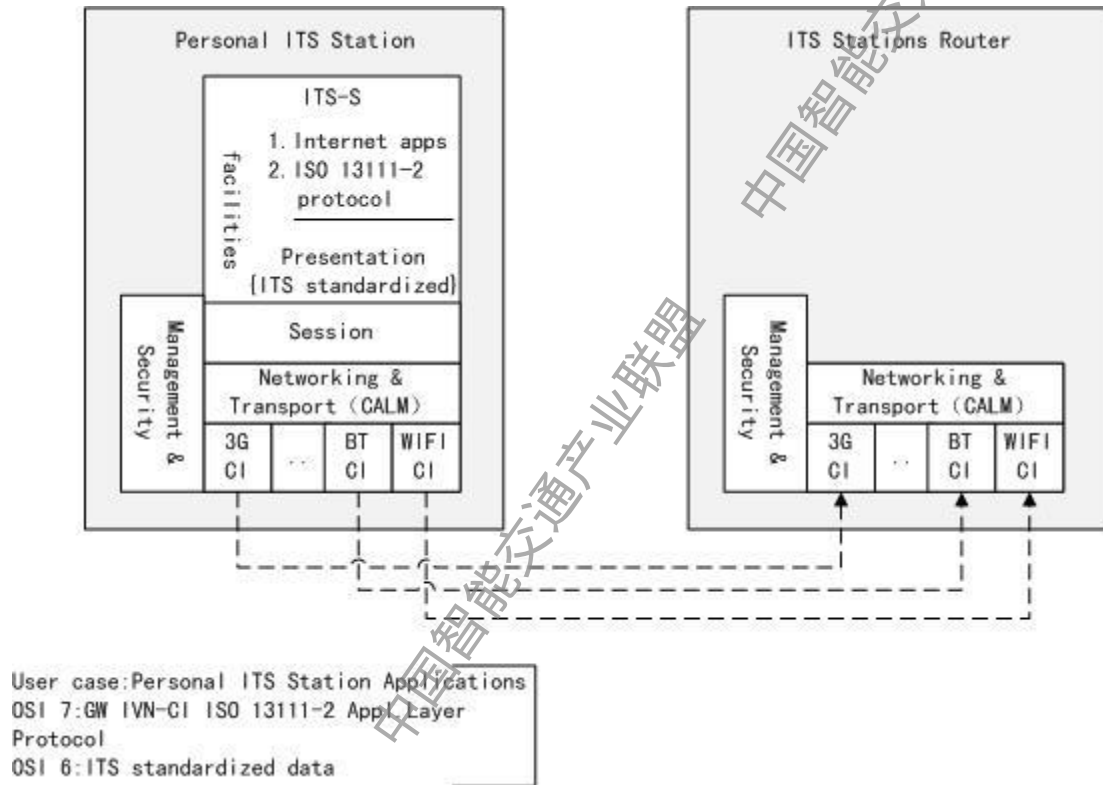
Personal ITS Station

ITS-S

facilities

1. Internet apps
2. ISO 13111-2 protocol

Presentation {ITS standardized}

Management & Security

Session

Networking & Transport (CALM)

3G CI

..

BT CI

WIFI CI

ITS Stations Router

Management & Security

Networking & Transport (CALM)

3G CI

..

BT CI

WIFI CI

中国智能交通产业联盟

中国智能交

User case:Personal ITS Station Applications
OSI 7:GW IVN-CI ISO 13111-2 Appl Layer Protocol
OSI 6:ITS standardized data